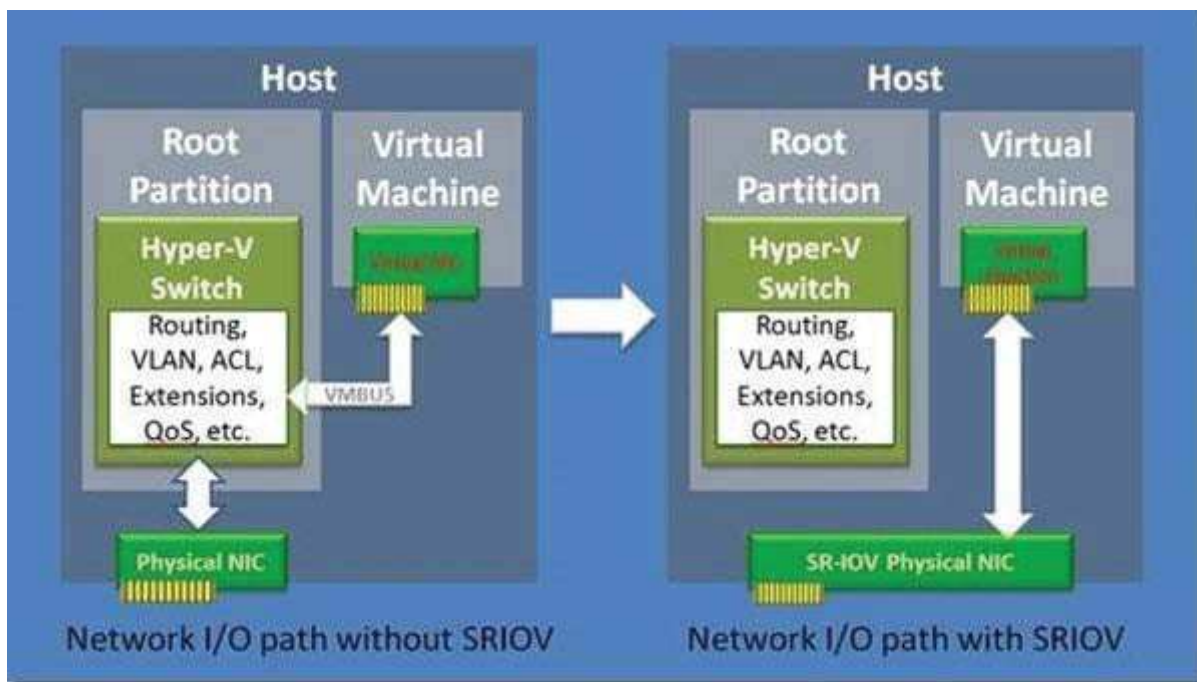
Host

Root Partition

Virtual Machine

Hyper-V Switch

Routing, VLAN, ACL, Extensions, QoS, etc.

Virtual NIC

VMBUS

Physical NIC

Network I/O path without SRIOV

Host

Root Partition

Virtual Machine

Hyper-V Switch

Routing, VLAN, ACL, Extensions, QoS, etc.

Virtual Function

SR-IOV Physical NIC

Network I/O path with SRIOV